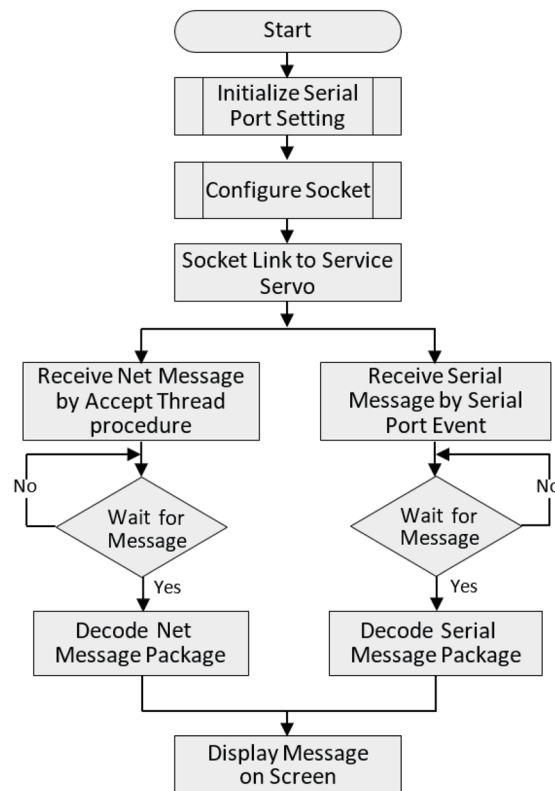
Start

Initialize Serial Port Setting

Configure Socket

Socket Link to Service Servo

Receive Net Message by Accept Thread procedure

No

Wait for Message

Yes

Decode Net Message Package

Receive Serial Message by Serial Port Event

No

Wait for Message

Yes

Decode Serial Message Package

Display Message on Screen